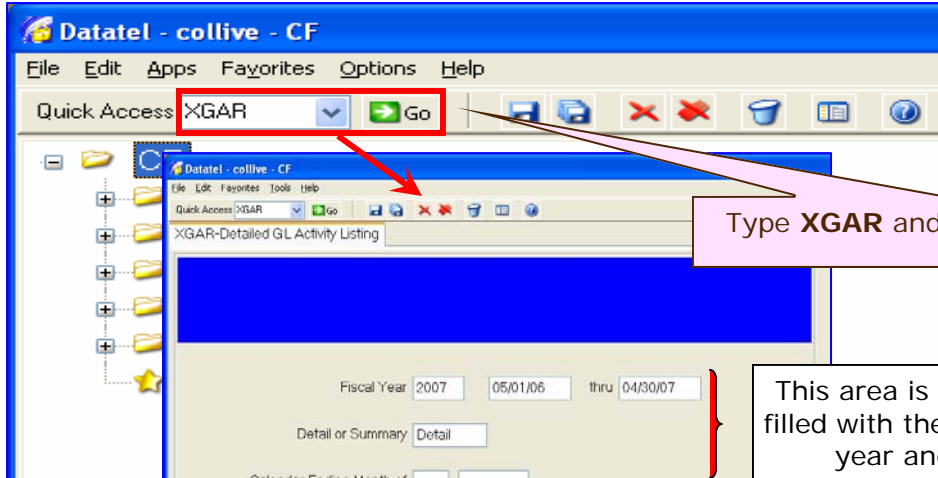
Datatel - collive - CF

File Edit Apps Favorites Options Help

Quick Access XGAR Go

CF

Datatel - collive - CF

File Edit Favorites Tools Help

Quick Access XGAR Go

XGAR-Detailed GL Activity Listing

Type **XGAR** and

Fiscal Year 2007 05/01/06 thru 04/30/07

Detail or Summary Detail

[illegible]

This area is filled with the year and